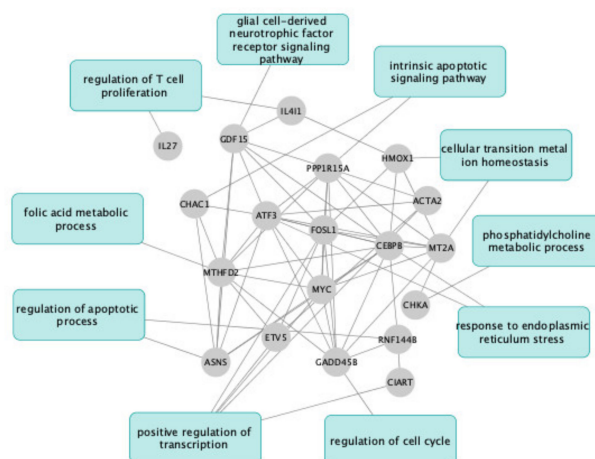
glial cell-derived neurotrophic factor receptor signaling pathway

regulation of T cell proliferation

intrinsic apoptotic signaling pathway

IL4I1

IL27

GDF15

HMOX1

cellular transition metal ion homeostasis

PPP1R15A

ACTA2

CHAC1

ATF3

FOSL1

CEBPB

MT2A

folic acid metabolic process

phosphatidylcholine metabolic process

MTHFD2

MYC

CHKA

regulation of apoptotic process

response to endoplasmic reticulum stress

ETV5

RNF144B

ASNS

GADD45B

CIART

positive regulation of transcription

regulation of cell cycle